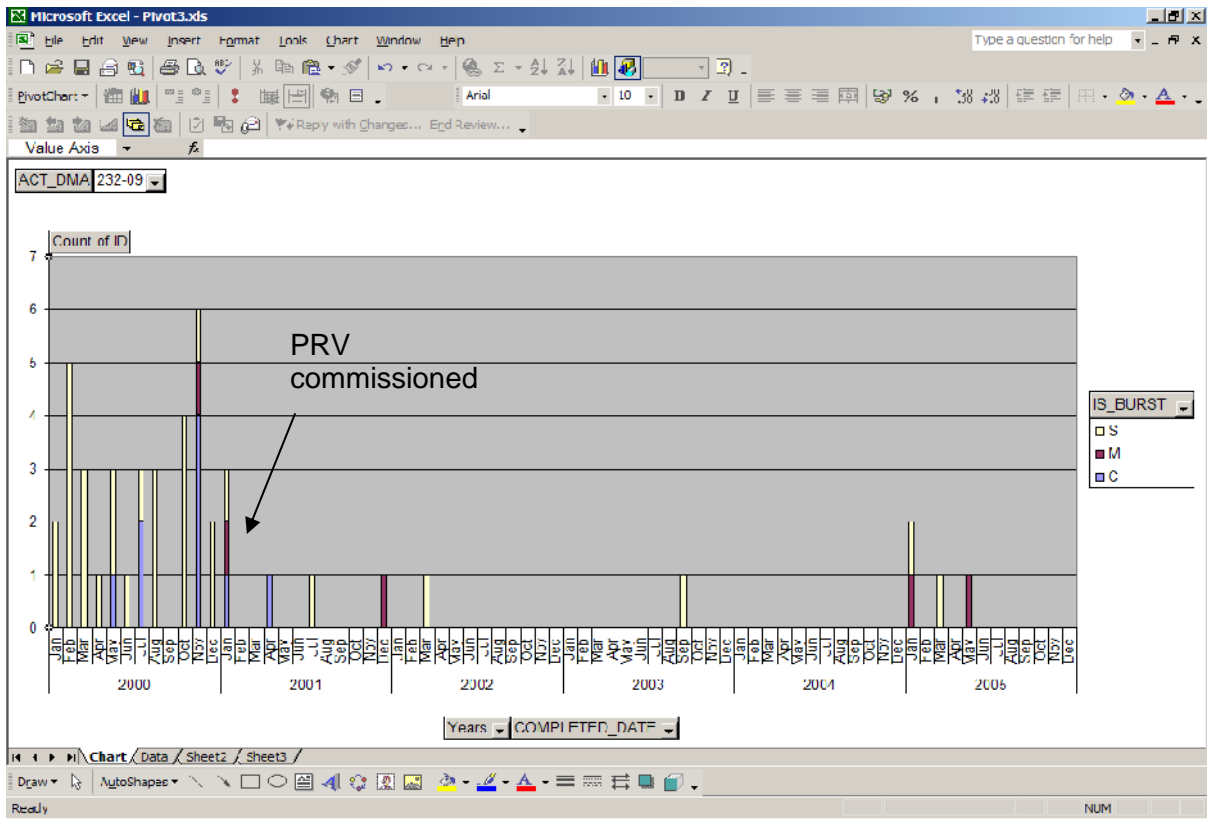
Microsoft Excel - Pivot3.xls

File Edit View Insert Format Tools Chart Window Help

Type a question for help

PivotChart

Arial 10

Reply with Changes... End Review...

Value Axis

ACT_DMA 232-09

Count of ID

7
6
5
4
3
2
1
0

PRV commissioned

IS_BURST
S
M
C

Jan Feb Mar Apr May Jun Jul Aug Sep Oct Nov Dec Jan Feb Mar Apr May Jun Jul Aug Sep Oct Nov Dec Jan Feb Mar Apr May Jun Jul Aug Sep Oct Nov Dec Jan Feb Mar Apr May Jun Jul Aug Sep Oct Nov Dec Jan Feb Mar Apr May Jun Jul Aug Sep Oct Nov Dec Jan Feb Mar Apr May Jun Jul Aug Sep Oct Nov Dec

2000 2001 2002 2003 2004 2005

Years COMPLETED_DATE

Chart Data Sheet2 Sheet3

Draw AutoShapes

Ready NUM